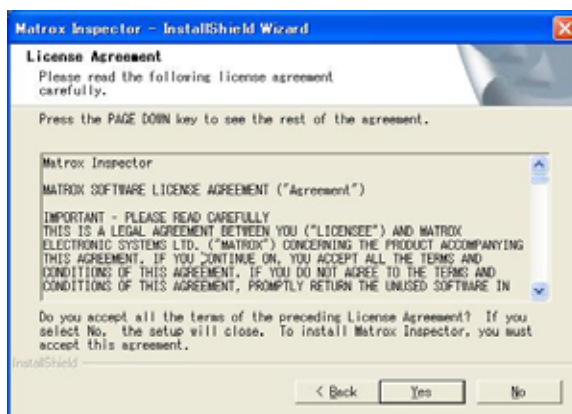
Matrox Inspector - InstallShield Wizard

License Agreement
Please read the following license agreement carefully.

Press the PAGE DOWN key to see the rest of the agreement.

Matrox Inspector

MATROX SOFTWARE LICENSE AGREEMENT ("Agreement")

IMPORTANT - PLEASE READ CAREFULLY
THIS IS A LEGAL AGREEMENT BETWEEN YOU ("LICENSEE") AND MATROX ELECTRONIC SYSTEMS LTD. ("MATROX") CONCERNING THE PRODUCT ACCOMPANYING THIS AGREEMENT. IF YOU CONTINUE ON, YOU ACCEPT ALL THE TERMS AND CONDITIONS OF THIS AGREEMENT. IF YOU DO NOT AGREE TO THE TERMS AND CONDITIONS OF THIS AGREEMENT, PROMPTLY RETURN THE UNUSED SOFTWARE IN

Do you accept all the terms of the preceding License Agreement? If you select No, the setup will close. To install Matrox Inspector, you must accept this agreement.

InstallShield

< Back    Yes    No